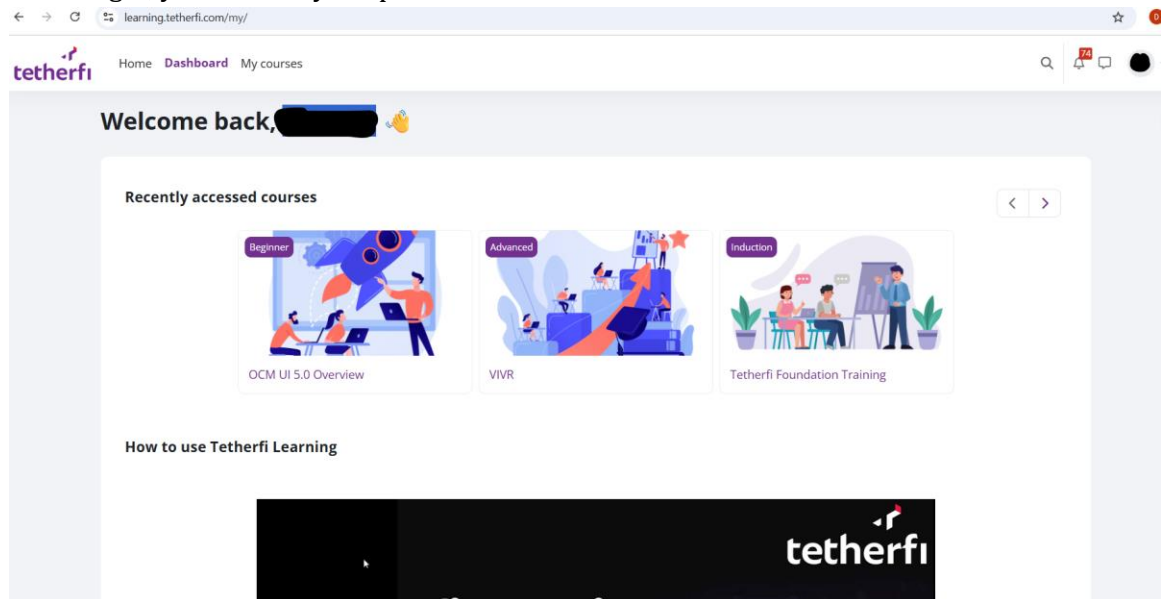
learning.tetherfi.com/my/

tetherfi Home Dashboard My courses

74

Welcome back, 👋

Recently accessed courses

Beginner

OCM UI 5.0 Overview

Advanced

VIVR

Induction

Tetherfi Foundation Training

How to use Tetherfi Learning

tetherfi